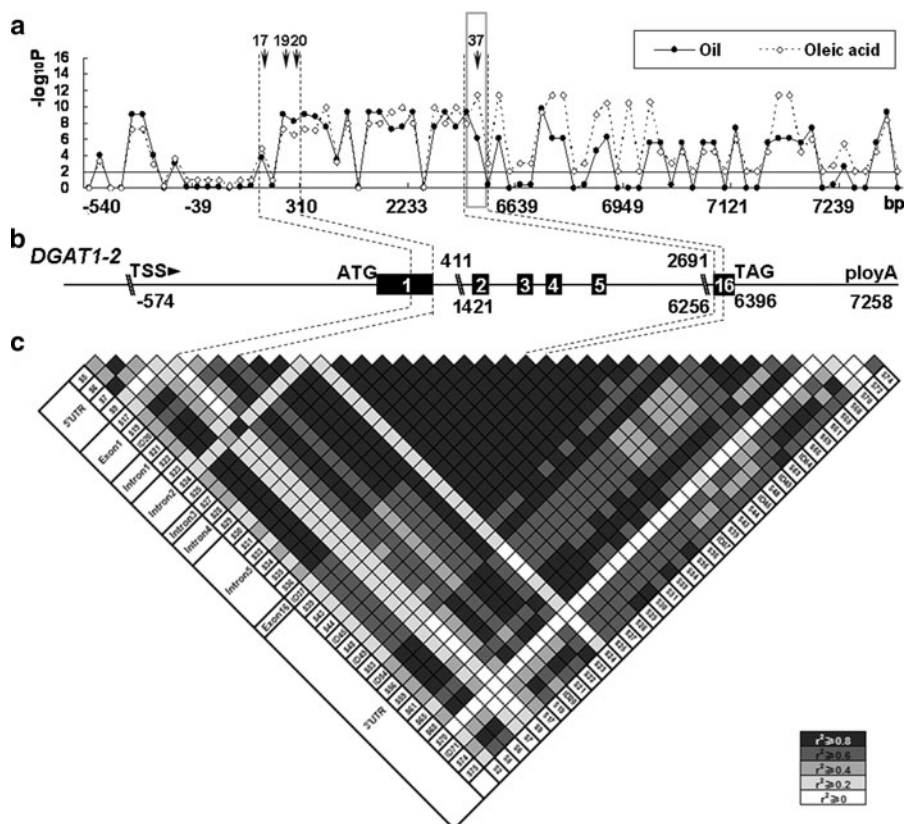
a

-log10P

16
14
12
10
8
6
4
2
0

17 19 20

37

Oil

Oleic acid

-540 -39 310 2233 6639 6949 7121 7239 bp

b

DGAT1-2

TSS

-574

ATG

1

411

1421

2

3

4

5

2691

6256

16

TAG

6396

ployA

7258

c

5'UTR

Exon1

Intron1

Intron2

Intron3

Intron4

Intron5

Exon16

3'UTR

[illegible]

$r^2\geq0.8$
$r^2\geq0.6$
$r^2\geq0.4$
$r^2\geq0.2$
$r^2\geq0$